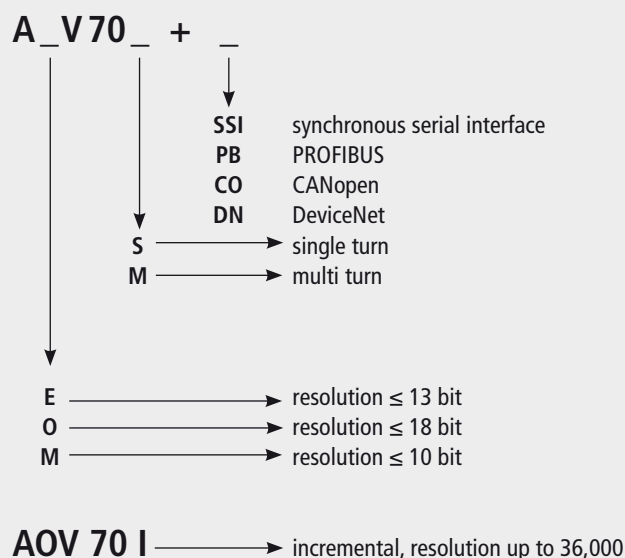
A _ V 70 _ + _

SSI synchronous serial interface
PB PROFIBUS
CO CANopen
DN DeviceNet

S single turn
M multi turn

E resolution $\leq$ 13 bit
O resolution $\leq$ 18 bit
M resolution $\leq$ 10 bit

AOV 70 I incremental, resolution up to 36,000